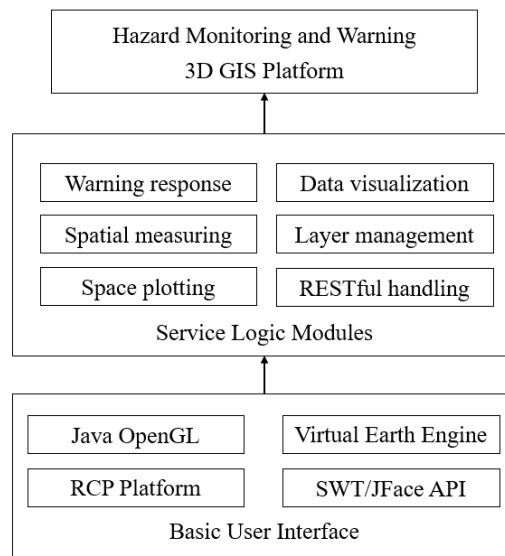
Hazard Monitoring and Warning
3D GIS Platform

Warning response

Data visualization

Spatial measuring

Layer management

Space plotting

RESTful handling

Service Logic Modules

Java OpenGL

Virtual Earth Engine

RCP Platform

SWT/JFace API

Basic User Interface